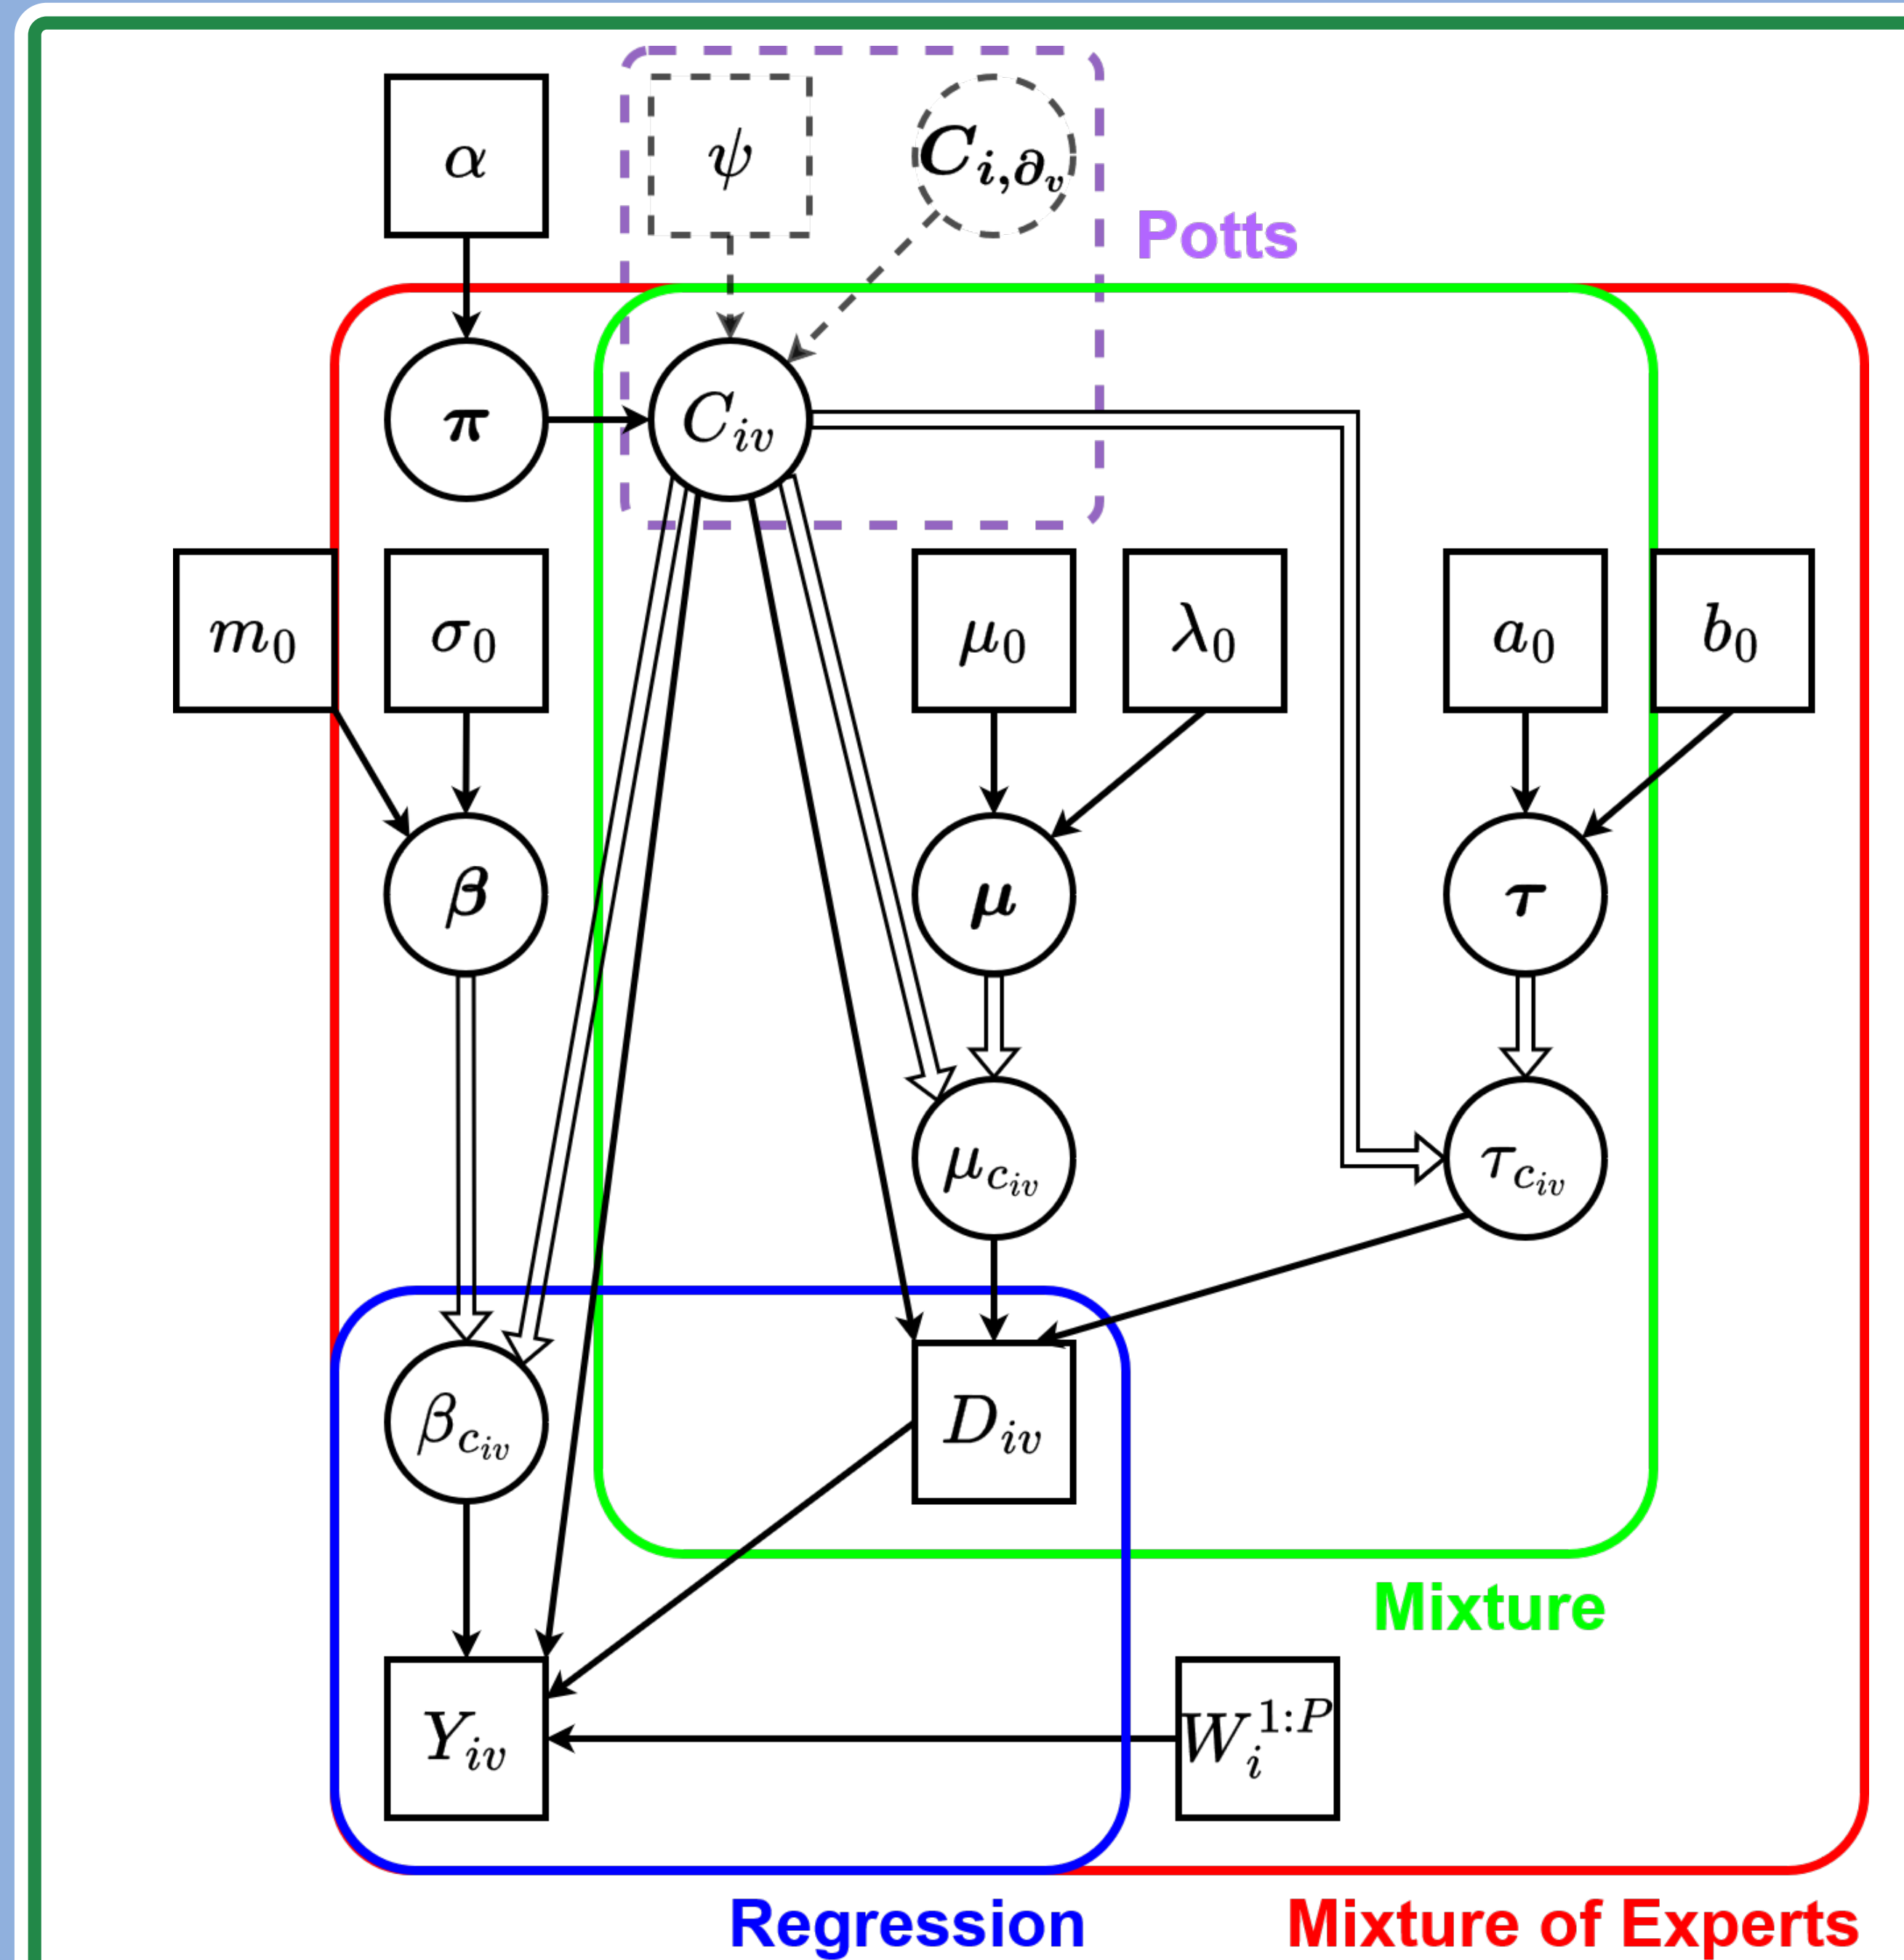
$\alpha$

$\psi$

$\boldsymbol{C_{i,\partial_v}}$

Potts

$\boldsymbol{\pi}$

$C_{iv}$

$m_0$

$\sigma_0$

$\mu_0$

$\lambda_0$

$a_0$

$b_0$

$\boldsymbol{\beta}$

$\boldsymbol{\mu}$

$\boldsymbol{\tau}$

$\mu_{c_{iv}}$

$\tau_{c_{iv}}$

$\beta_{c_{iv}}$

$D_{iv}$

Mixture

$Y_{iv}$

$W_i^{1:P}$

Regression

Mixture of Experts